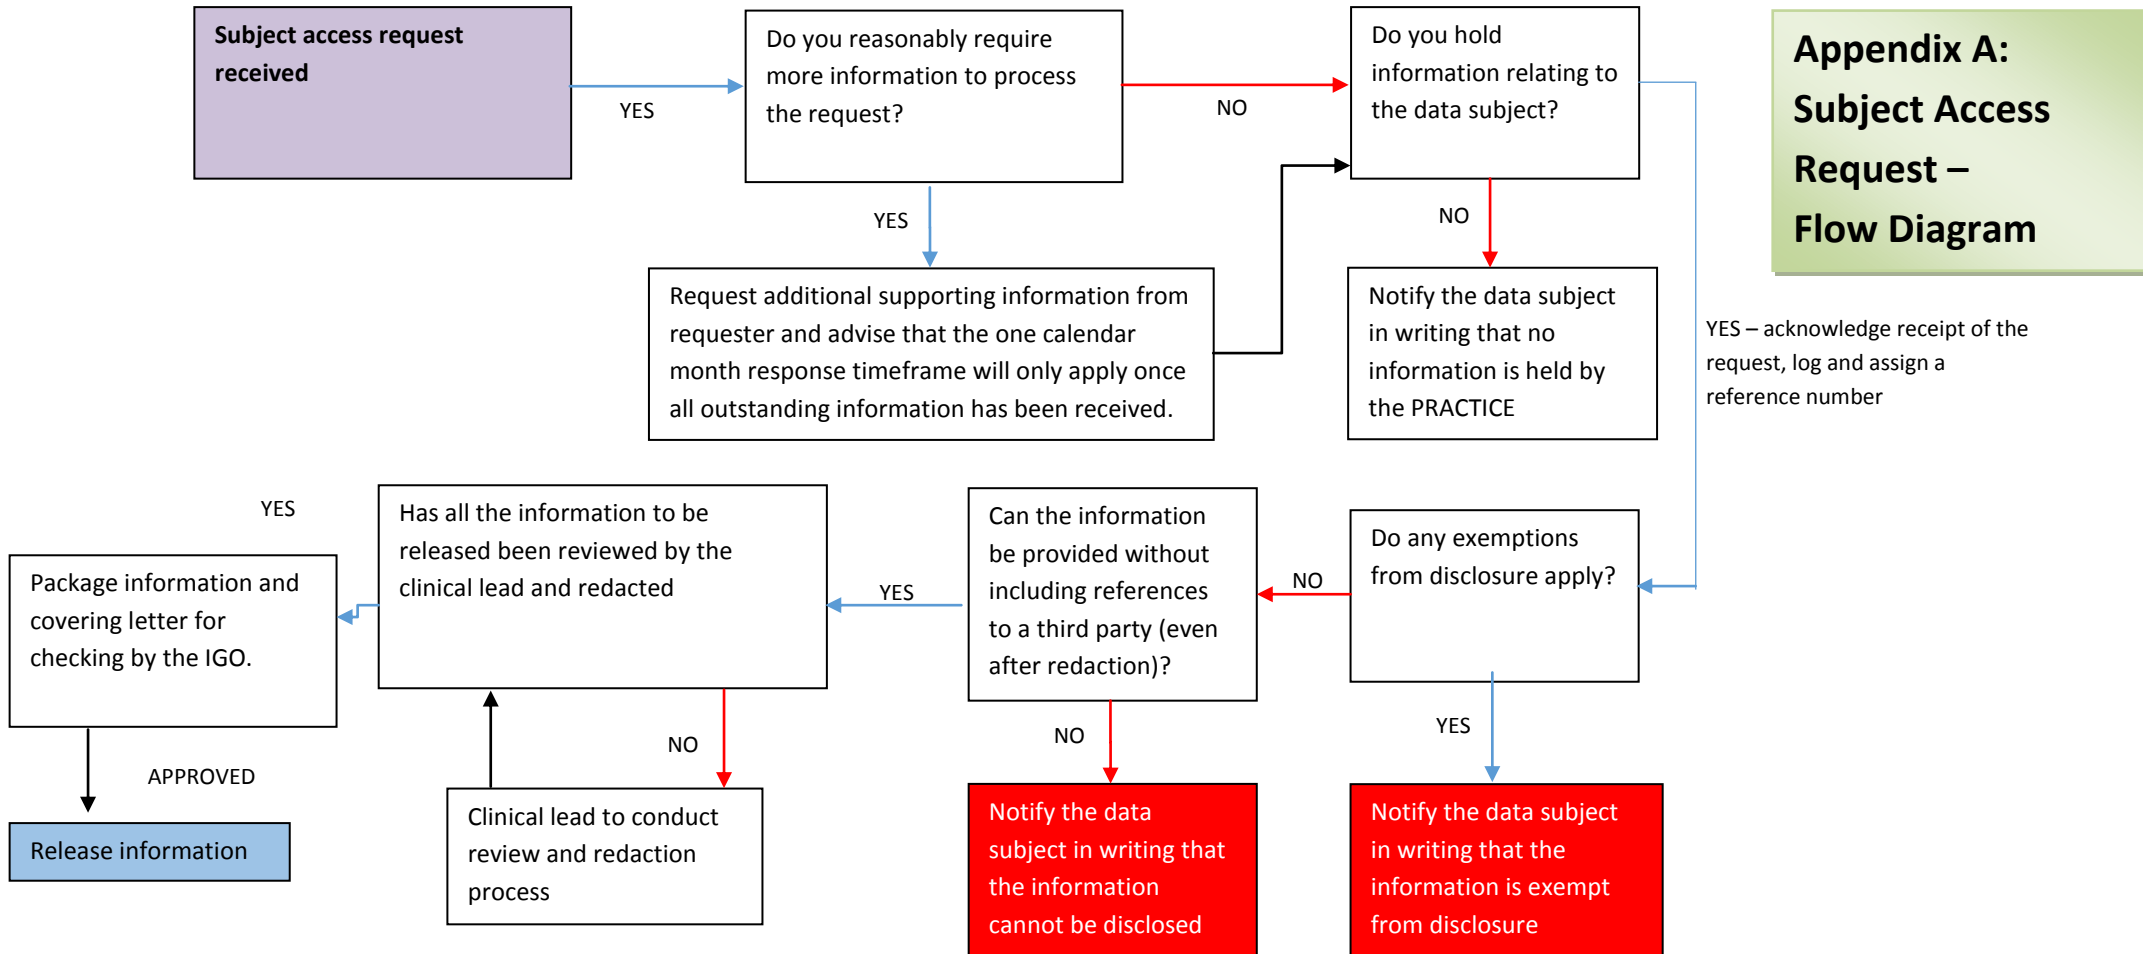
Subject access request received

YES

Do you reasonably require more information to process the request?

NO

Do you hold information relating to the data subject?

Appendix A: Subject Access Request – Flow Diagram

YES

NO

Request additional supporting information from requester and advise that the one calendar month response timeframe will only apply once all outstanding information has been received.

Notify the data subject in writing that no information is held by the PRACTICE

YES – acknowledge receipt of the request, log and assign a reference number

YES

Package information and covering letter for checking by the IGO.

Has all the information to be released been reviewed by the clinical lead and redacted

YES

Can the information be provided without including references to a third party (even after redaction)?

NO

Do any exemptions from disclosure apply?

NO

NO

YES

APPROVED

Release information

Clinical lead to conduct review and redaction process

Notify the data subject in writing that the information cannot be disclosed

Notify the data subject in writing that the information is exempt from disclosure